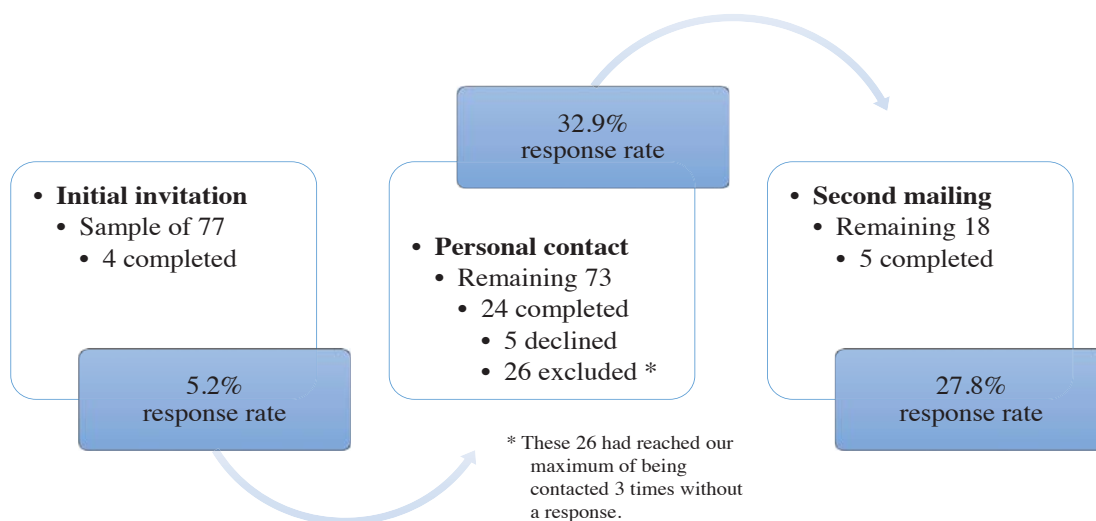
• Initial invitation
• Sample of 77
• 4 completed

5.2%
response rate

32.9%
response rate

• Personal contact
• Remaining 73
• 24 completed
• 5 declined
• 26 excluded *

* These 26 had reached our maximum of being contacted 3 times without a response.

• Second mailing
• Remaining 18
• 5 completed

27.8%
response rate